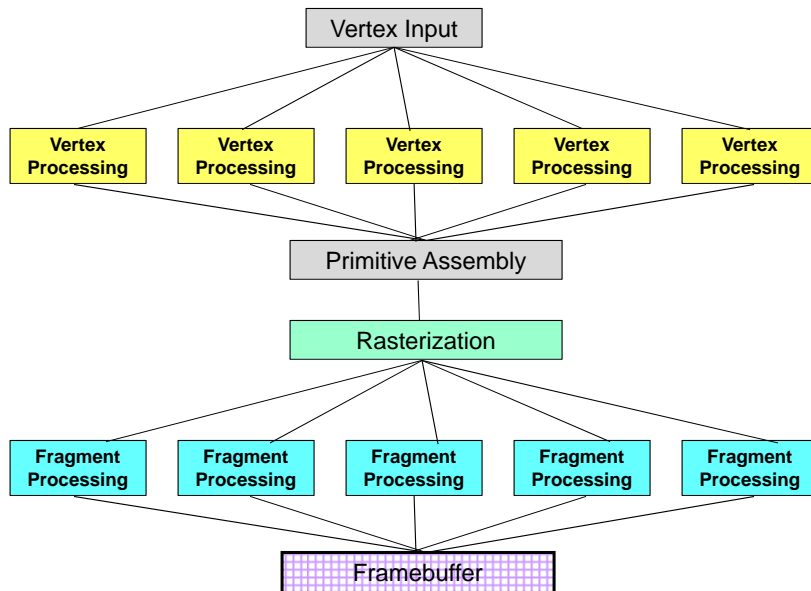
Vertex Input

Vertex Processing

Vertex Processing

Vertex Processing

Vertex Processing

Vertex Processing

Primitive Assembly

Rasterization

Fragment Processing

Fragment Processing

Fragment Processing

Fragment Processing

Fragment Processing

Framebuffer